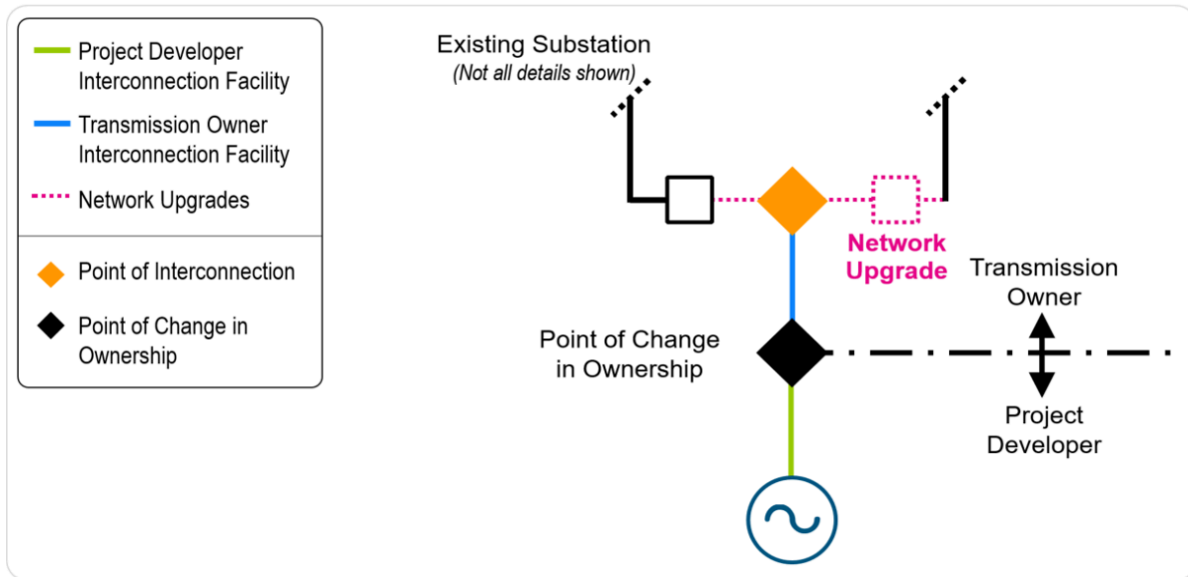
Project Developer Interconnection Facility

Transmission Owner Interconnection Facility

Network Upgrades

Point of Interconnection

Point of Change in Ownership

Existing Substation
(Not all details shown)

Network Upgrade

Transmission Owner

Point of Change in Ownership

Project Developer